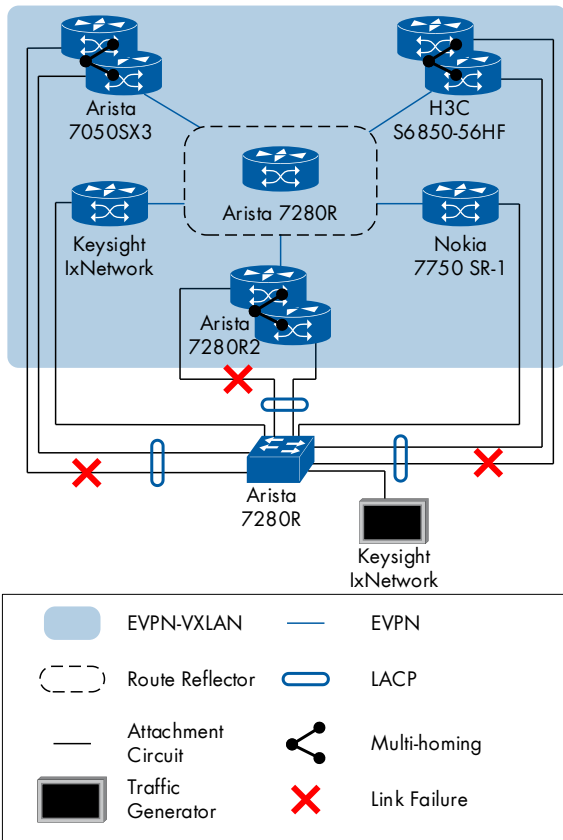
Arista 7050SX3

H3C S6850-56HF

Arista 7280R

Keysight IxNetwork

Nokia 7750 SR-1

Arista 7280R2

Arista 7280R

Keysight IxNetwork

EVPN-VXLAN
EVPN
Route Reflector
LACP
Attachment Circuit
Multi-homing
Traffic Generator
Link Failure